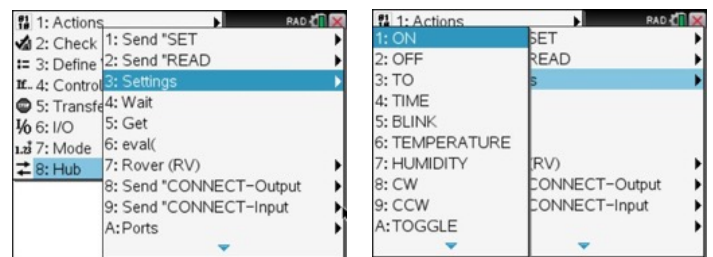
1: Actions
2: Check
3: Define
4: Control
5: Transfe
6: I/O
7: Mode
8: Hub

RAD

1: Send "SET
2: Send "READ
3: Settings
4: Wait
5: Get
6: eval(
7: Rover (RV)
8: Send "CONNECT-Output
9: Send "CONNECT-Input
A: Ports

1: Actions

RAD

1: ON
2: OFF
3: TO
4: TIME
5: BLINK
6: TEMPERATURE
7: HUMIDITY
8: CW
9: CCW
A: TOGGLE

SET
READ
s
(RV)
CONNECT-Output
CONNECT-Input